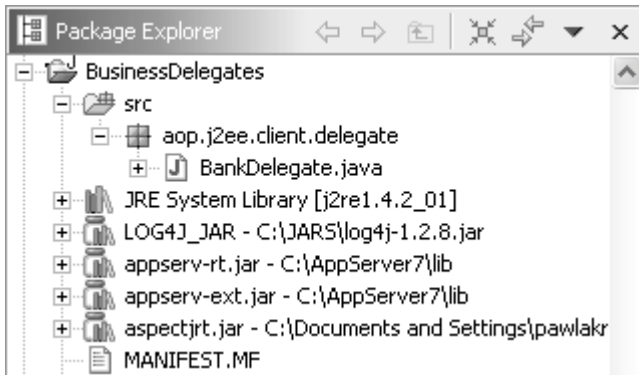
Package Explorer

BusinessDelegates
src
aop.j2ee.client.delegate
BankDelegate.java
JRE System Library [j2re1.4.2_01]
LOG4J_JAR - C:\JARS\log4j-1.2.8.jar
appserv-rt.jar - C:\AppServer7\lib
appserv-ext.jar - C:\AppServer7\lib
aspectjrt.jar - C:\Documents and Settings\pawlakr
MANIFEST.MF